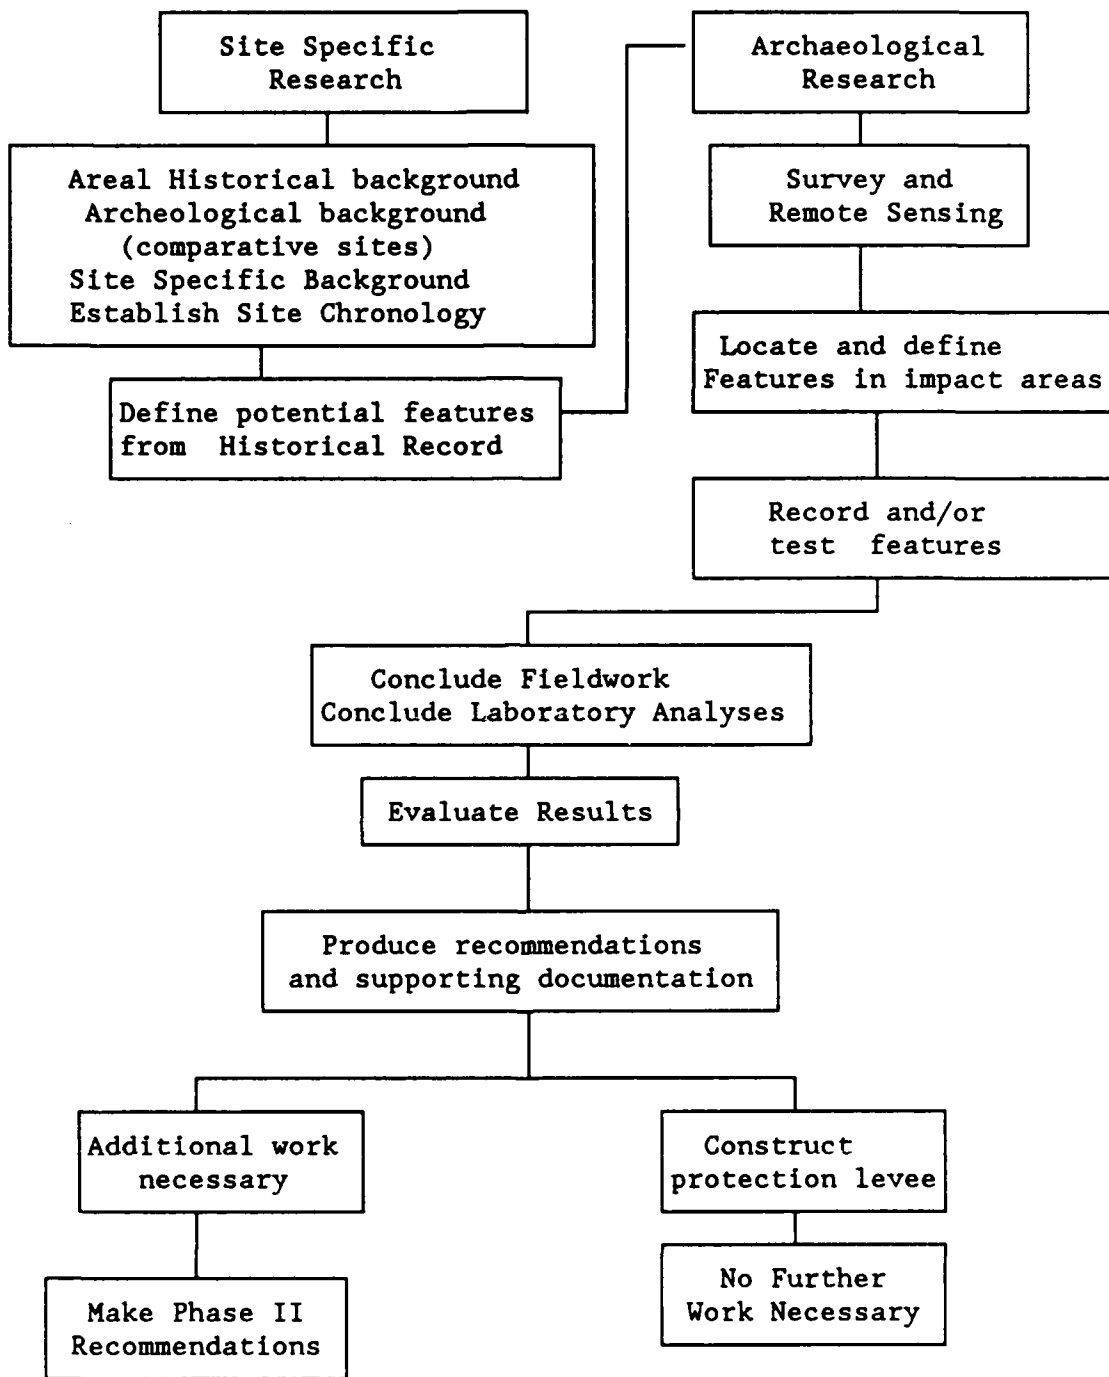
Site Specific Research

Areal Historical background
Archeological background (comparative sites)
Site Specific Background
Establish Site Chronology

Define potential features from Historical Record

Archaeological Research

Survey and Remote Sensing

Locate and define Features in impact areas

Record and/or test features

Conclude Fieldwork
Conclude Laboratory Analyses

Evaluate Results

Produce recommendations and supporting documentation

Additional work necessary

Make Phase II Recommendations

Construct protection levee

No Further Work Necessary